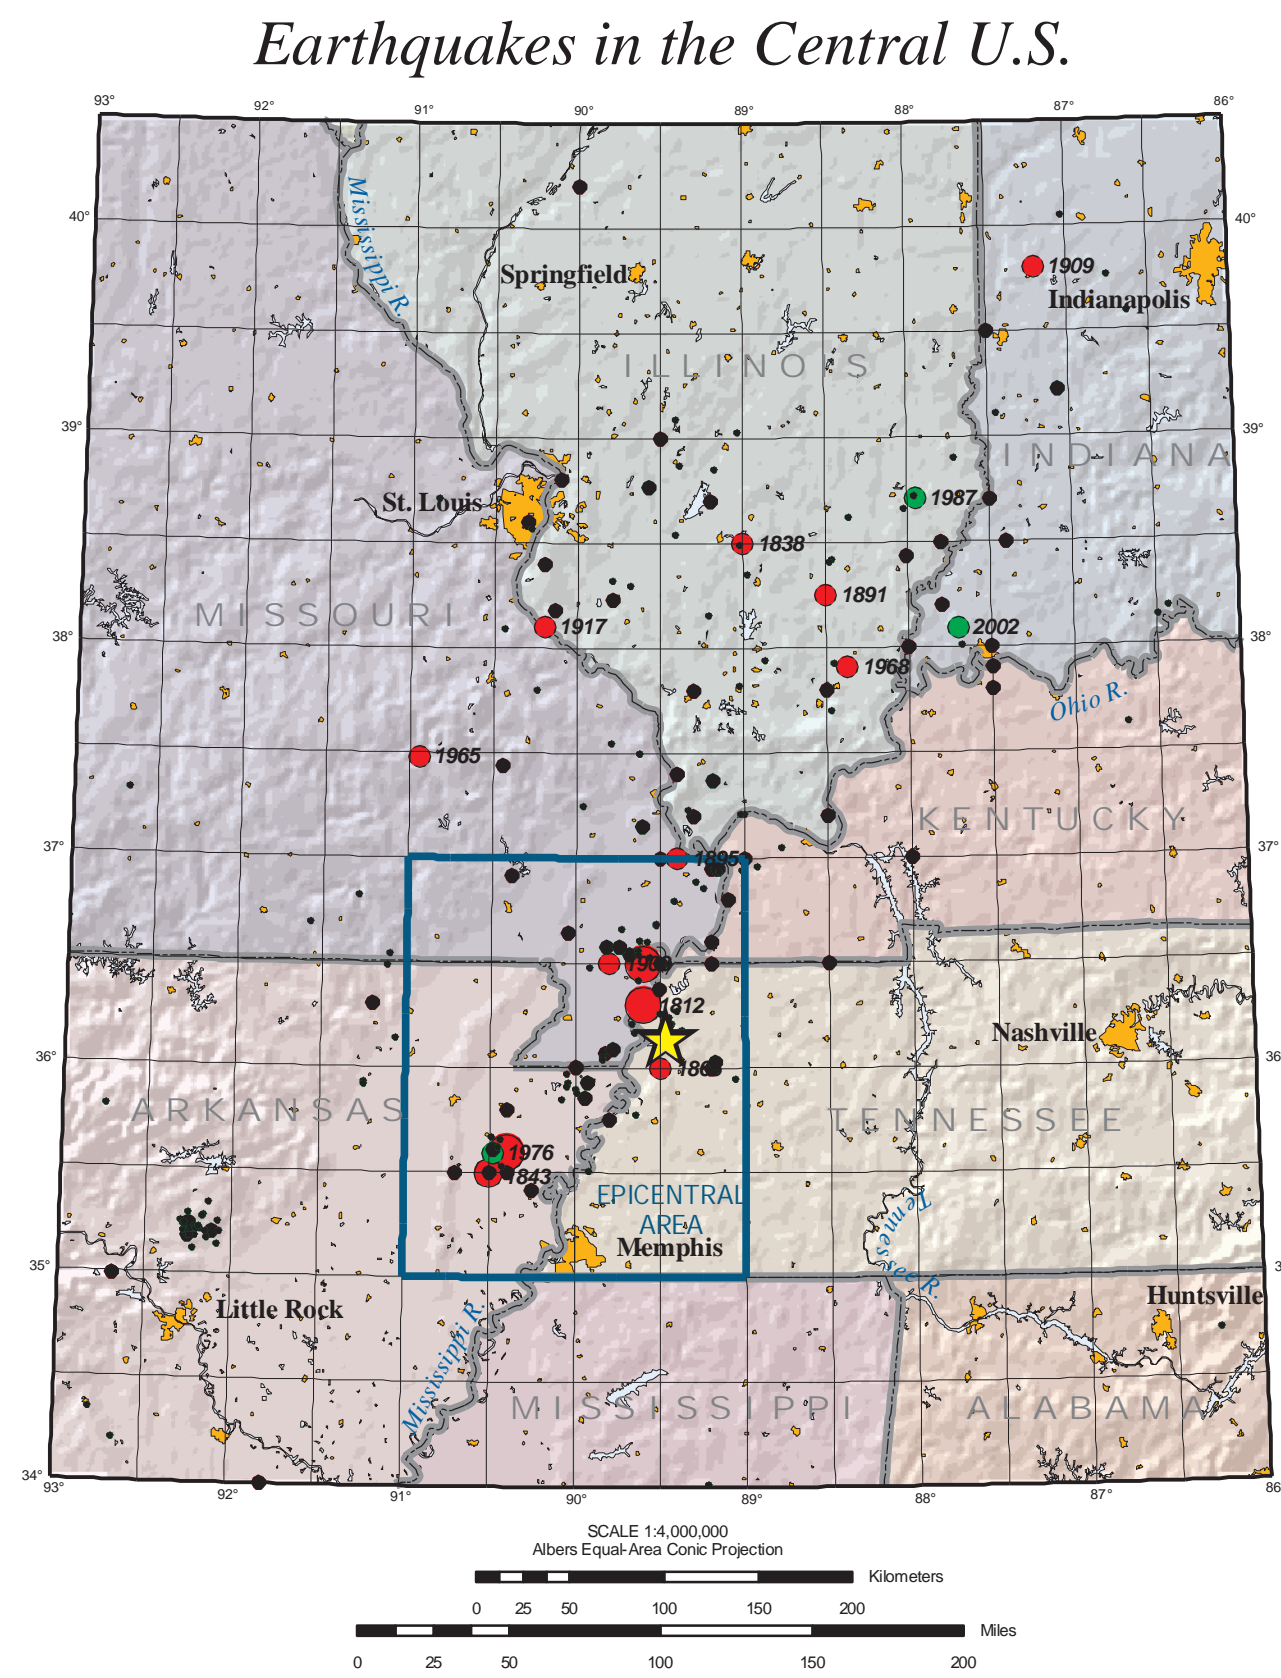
Earthquakes in the Central U.S.

93° 92° 91° 90° 89° 88° 87° 86°

40° 40°

39° 39°

38° 38°

37° 37°

36° 36

35° 3

34° 86

Mississippi R.

Springfield

ILLINOIS

1909

Indianapolis

INDIANA

St. Louis

1987

1838

1891

MISSOURI

1917

2002

1968

Ohio R.

1965

KENTUCKY

1895

1909

1812

Nashville

1865

ARKANSAS

TENNESSEE

1976

1843

EPICENTRAL AREA

Memphis

Tennessee R.

Little Rock

Huntsville

Mississippi R.

MISSISSIPPI

ALABAMA

93° 92° 91° 90° 89° 88° 87°

SCALE 1:4,000,000
Albers Equal-Area Conic Projection

Kilometers

0 25 50 100 150 200

Miles

0 25 50 100 150 200